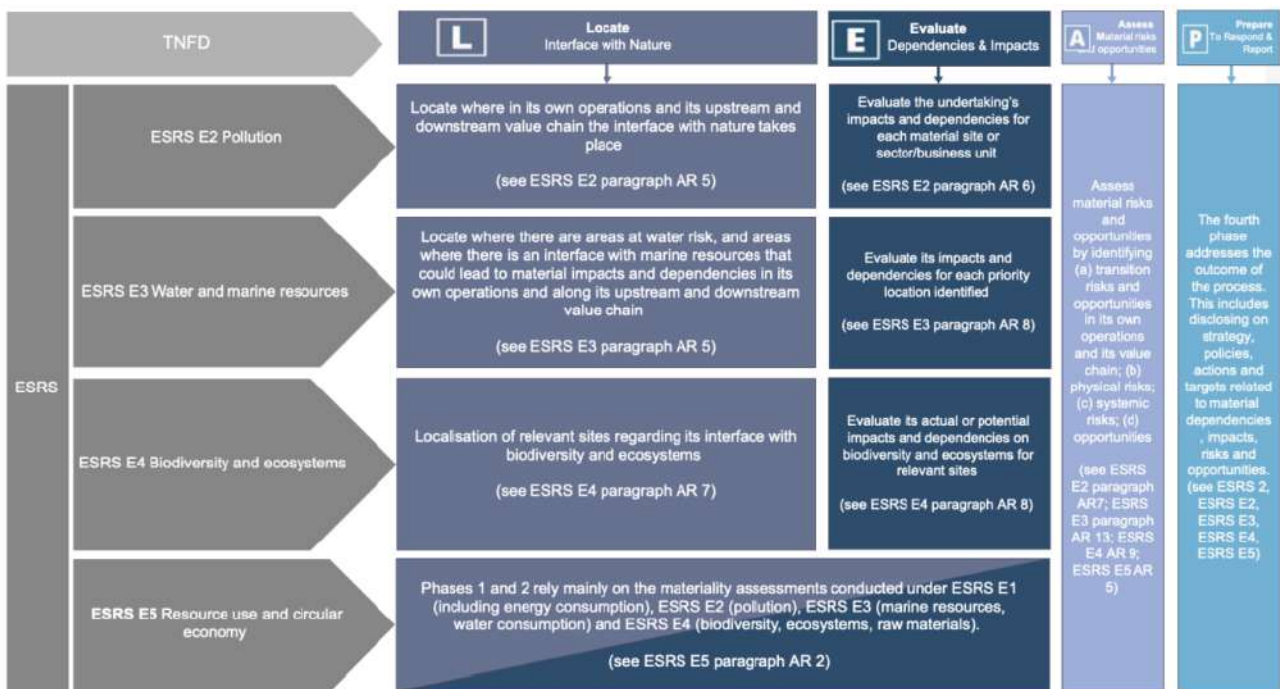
TNFD

L Locate Interface with Nature

E Evaluate Dependencies & Impacts

A Assess Material risks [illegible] opportunities

P Prepare To Respond & Report

ESRS

ESRS E2 Pollution

Locate where in its own operations and its upstream and downstream value chain the interface with nature takes place

(see ESRS E2 paragraph AR 5)

Evaluate the undertaking's impacts and dependencies for each material site or sector/business unit

(see ESRS E2 paragraph AR 6)

ESRS E3 Water and marine resources

Locate where there are areas at water risk, and areas where there is an interface with marine resources that could lead to material impacts and dependencies in its own operations and along its upstream and downstream value chain

(see ESRS E3 paragraph AR 5)

Evaluate its impacts and dependencies for each priority location identified

(see ESRS E3 paragraph AR 8)

ESRS E4 Biodiversity and ecosystems

Localisation of relevant sites regarding its interface with biodiversity and ecosystems

(see ESRS E4 paragraph AR 7)

Evaluate its actual or potential impacts and dependencies on biodiversity and ecosystems for relevant sites

(see ESRS E4 paragraph AR 8)

ESRS E5 Resource use and circular economy

Phases 1 and 2 rely mainly on the materiality assessments conducted under ESRS E1 (including energy consumption), ESRS E2 (pollution), ESRS E3 (marine resources, water consumption) and ESRS E4 (biodiversity, ecosystems, raw materials).

(see ESRS E5 paragraph AR 2)

Assess material risks and opportunities by identifying (a) transition risks and opportunities in its own operations and its value chain; (b) physical risks; (c) systemic risks; (d) opportunities

(see ESRS E2 paragraph AR7; ESRS E3 paragraph AR 13; ESRS E4 AR 9; ESRS E5 AR 5)

The fourth phase addresses the outcome of the process. This includes disclosing on strategy, policies, actions and targets related to material dependencies , impacts, risks and opportunities. (see ESRS 2, ESRS E2, ESRS E3, ESRS E4, ESRS E5)